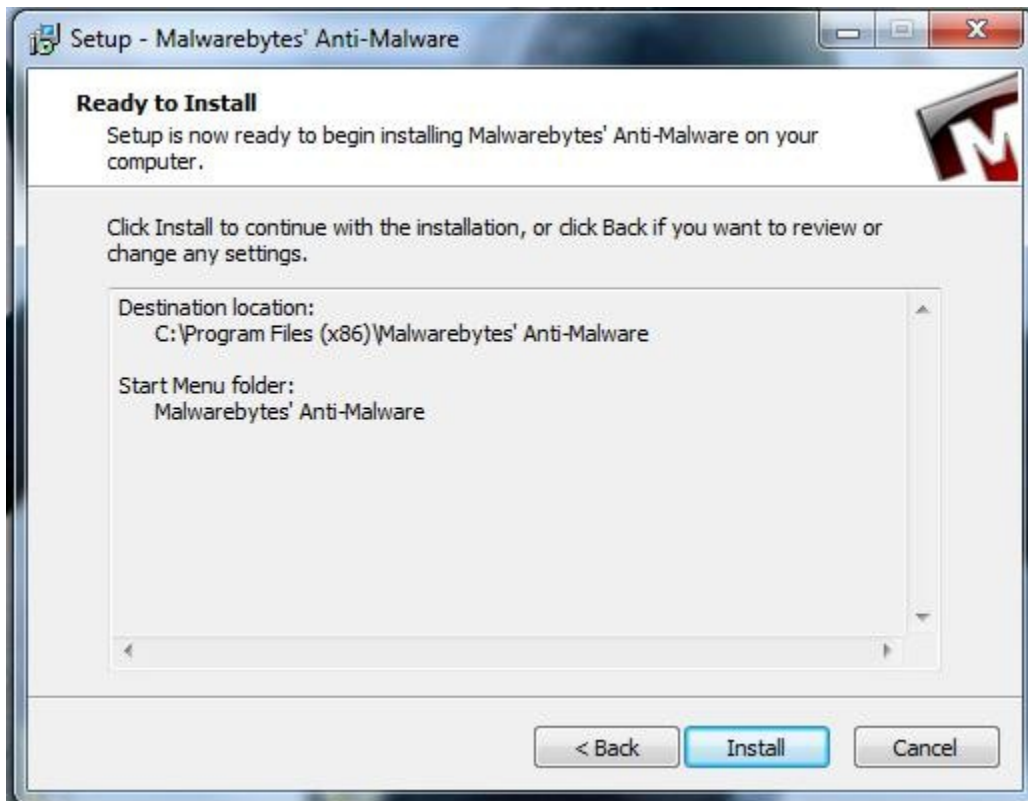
Setup - Malwarebytes' Anti-Malware

Ready to Install
Setup is now ready to begin installing Malwarebytes' Anti-Malware on your computer.

Click Install to continue with the installation, or click Back if you want to review or change any settings.

Destination location:
C:\Program Files (x86)\Malwarebytes' Anti-Malware

Start Menu folder:
Malwarebytes' Anti-Malware

< Back
Install
Cancel